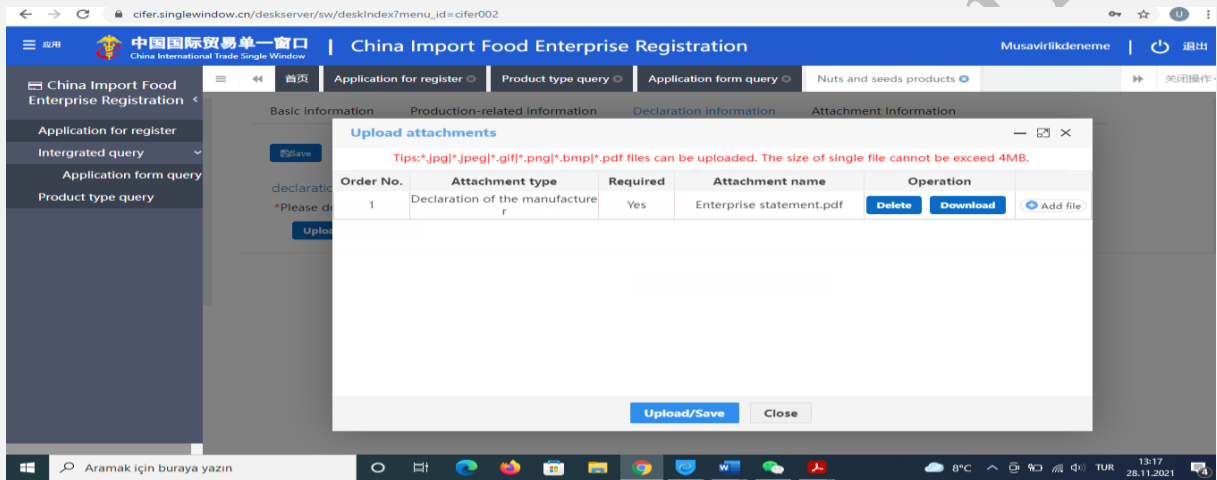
cifer.singlewindow.cn/deskserver/sw/deskIndex?menu_id=cifer002

应用 中国国际贸易单一窗口 China International Trade Single Window | China Import Food Enterprise Registration

Musavirlikdeneme | 退出

China Import Food Enterprise Registration

Application for register
Intergrated query
Application form query
Product type query

首页 | Application for register | Product type query | Application form query | Nuts and seeds products | 关闭操作

Basic information | Production-related information | Declaration information | Attachment Information

Save

declaratio
*Please de
Uploa

Upload attachments

Tips:*.jpg|*.jpeg|*.gif|*.png|*.bmp|*.pdf files can be uploaded. The size of single file cannot be exceed 4MB.

| Order No. | Attachment type | Required | Attachment name | Operation | |
|---|---|---|---|---|---|
| 1 | Declaration of the manufacturer | Yes | Enterprise statement.pdf | Delete Download | Add file |

Upload/Save Close

Aramak için buraya yazın

8°C TUR 13:17 28.11.2021 4